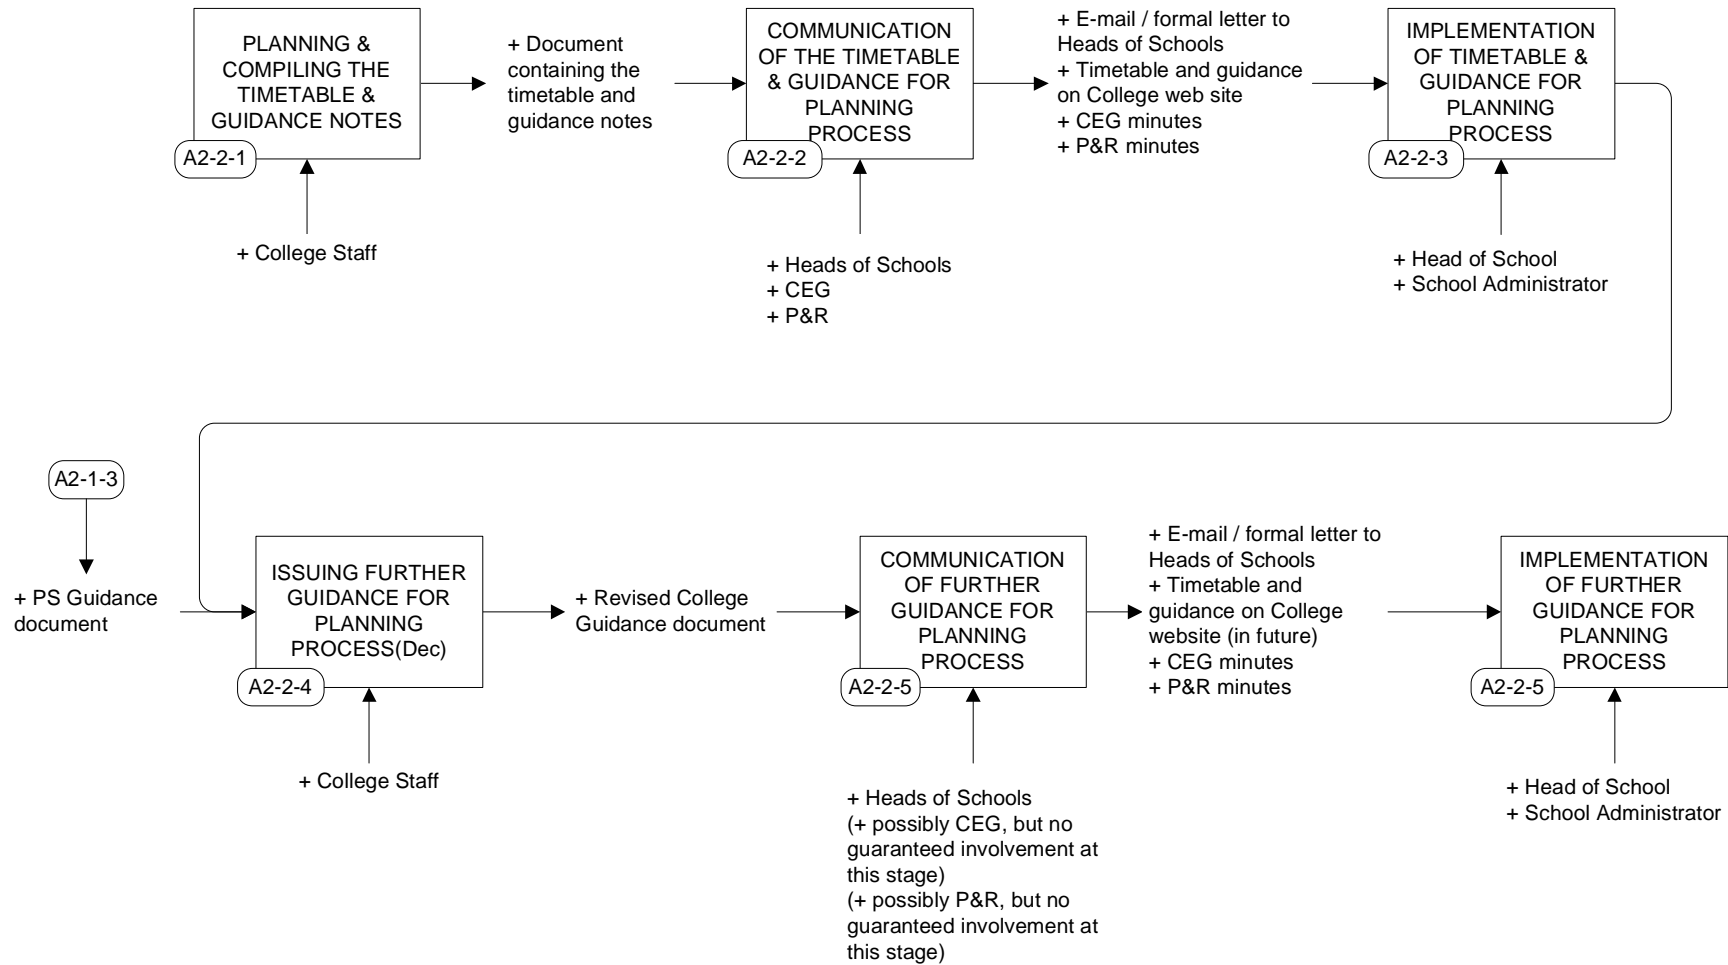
PLANNING & COMPILING THE TIMETABLE & GUIDANCE NOTES

A2-2-1

+ College Staff

+ Document containing the timetable and guidance notes

COMMUNICATION OF THE TIMETABLE & GUIDANCE FOR PLANNING PROCESS

A2-2-2

+ Heads of Schools
+ CEG
+ P&R

+ E-mail / formal letter to Heads of Schools
+ Timetable and guidance on College web site
+ CEG minutes
+ P&R minutes

IMPLEMENTATION OF TIMETABLE & GUIDANCE FOR PLANNING PROCESS

A2-2-3

+ Head of School
+ School Administrator

A2-1-3

+ PS Guidance document

ISSUING FURTHER GUIDANCE FOR PLANNING PROCESS(Dec)

A2-2-4

+ College Staff

+ Revised College Guidance document

COMMUNICATION OF FURTHER GUIDANCE FOR PLANNING PROCESS

A2-2-5

+ Heads of Schools
(+ possibly CEG, but no guaranteed involvement at this stage)
(+ possibly P&R, but no guaranteed involvement at this stage)

+ E-mail / formal letter to Heads of Schools
+ Timetable and guidance on College website (in future)
+ CEG minutes
+ P&R minutes

IMPLEMENTATION OF FURTHER GUIDANCE FOR PLANNING PROCESS

A2-2-5

+ Head of School
+ School Administrator